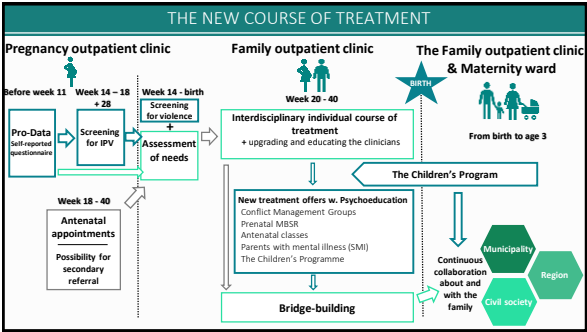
THE NEW COURSE OF TREATMENT

Pregnancy outpatient clinic

Before week 11

Pro-Data
Self-reported questionnaire

Week 14 – 18 + 28

Screening for IPV

Week 14 - birth

Screening for violence

+

Assessment of needs

Week 18 - 40

Antenatal appointments

Possibility for secondary referral

Family outpatient clinic

Week 20 - 40

Interdisciplinary individual course of treatment
+ upgrading and educating the clinicians

New treatment offers w. Psychoeducation
Conflict Management Groups
Prenatal MBSR
Antenatal classes
Parents with mental illness (SMI)
The Children's Programme

Bridge-building

BIRTH

The Family outpatient clinic & Maternity ward

From birth to age 3

The Children's Program

Continuous collaboration about and with the family

Municipality

Region

Civil society